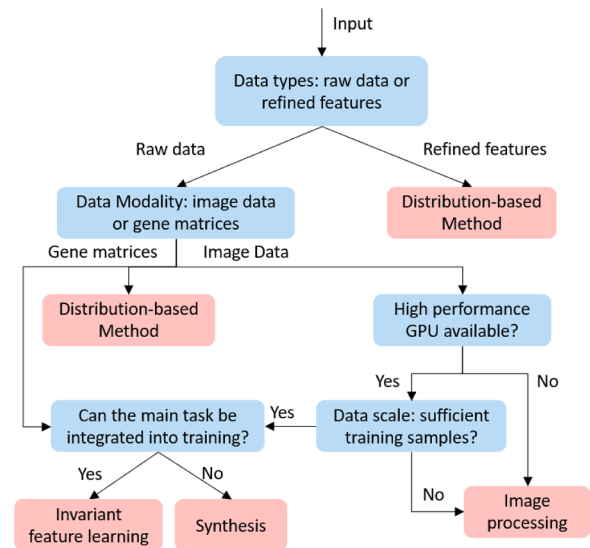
Input

Data types: raw data or refined features

Raw data

Refined features

Data Modality: image data or gene matrices

Distribution-based Method

Gene matrices

Image Data

Distribution-based Method

High performance GPU available?

Yes

No

Can the main task be integrated into training?

Yes

Data scale: sufficient training samples?

Yes

No

No

Invariant feature learning

Synthesis

Image processing